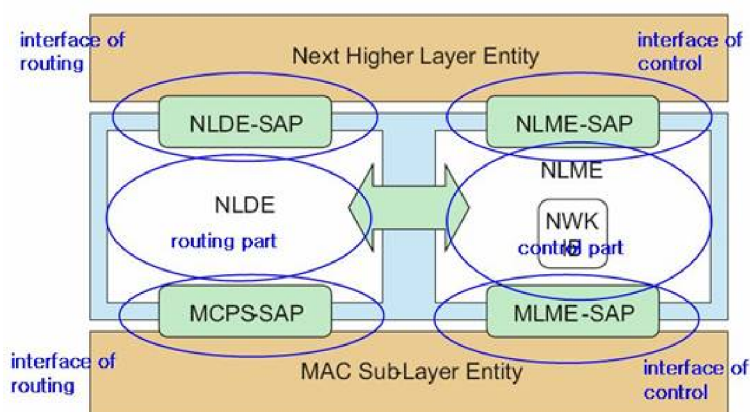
interface of routing

Next Higher Layer Entity

interface of control

NLDE-SAP

NLME-SAP

NLME

NLDE

routing part

NWK
control part

MCPS-SAP

MLME-SAP

interface of routing

MAC Sub-Layer Entity

interface of control